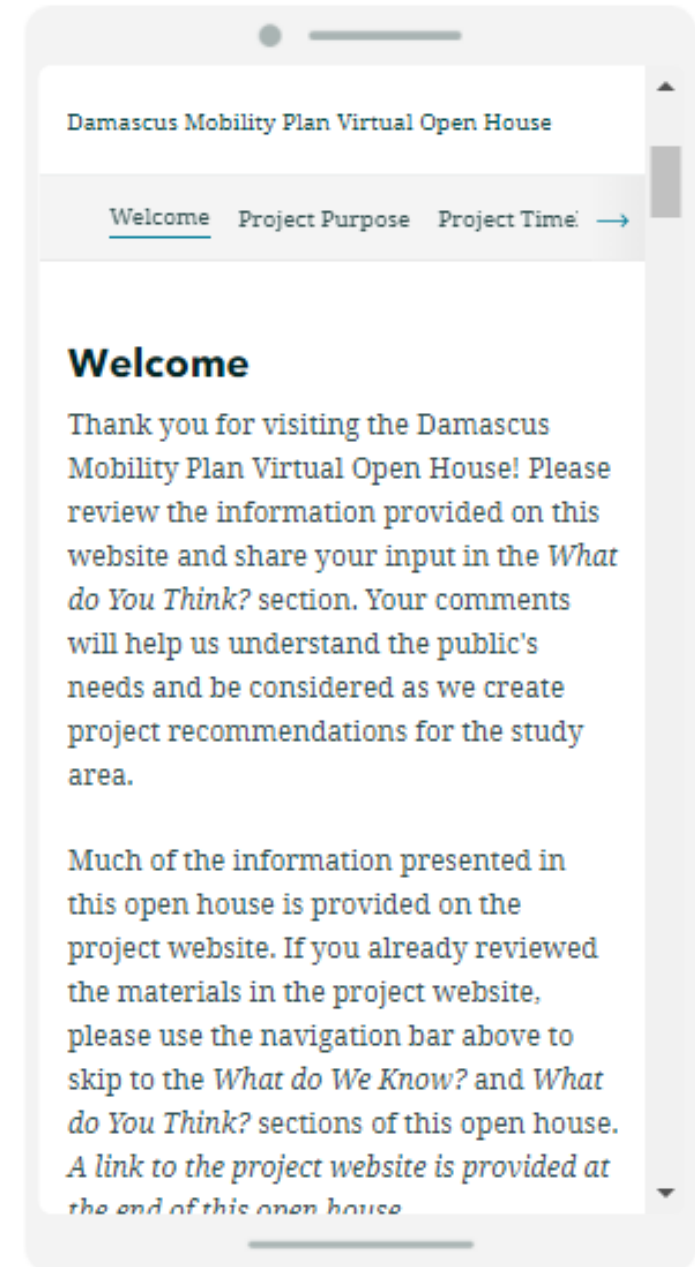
Damascus Mobility Plan Virtual Open House

Welcome Project Purpose Project Timel →

Welcome

Thank you for visiting the Damascus Mobility Plan Virtual Open House! Please review the information provided on this website and share your input in the *What do You Think?* section. Your comments will help us understand the public's needs and be considered as we create project recommendations for the study area.

Much of the information presented in this open house is provided on the project website. If you already reviewed the materials in the project website, please use the navigation bar above to skip to the *What do We Know?* and *What do You Think?* sections of this open house. *A link to the project website is provided at the end of this open house* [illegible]